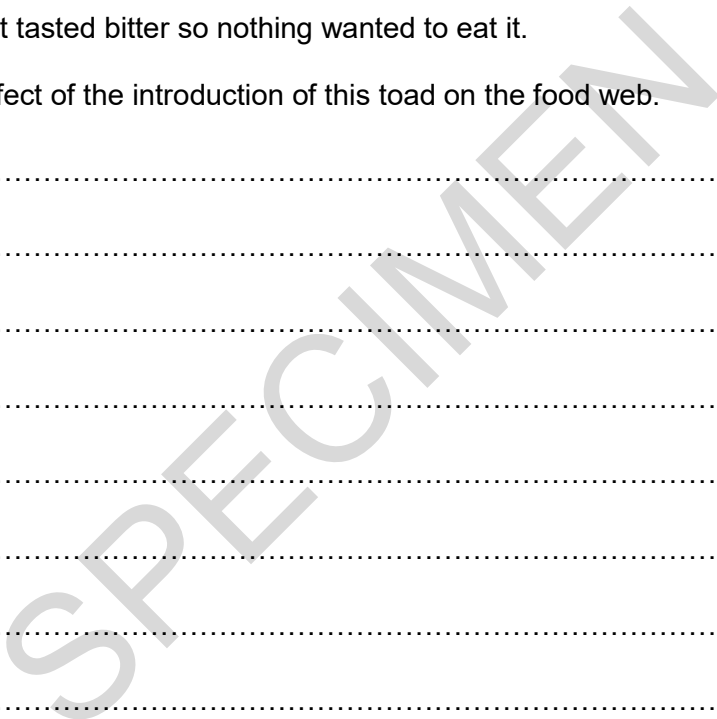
t tasted bitter so nothing wanted to eat it.

fect of the introduction of this toad on the food web.

.......................................................................................................

.......................................................................................................

.......................................................................................................

.......................................................................................................

.......................................................................................................

.......................................................................................................

.......................................................................................................

.......................................................................................................

SPECIMEN